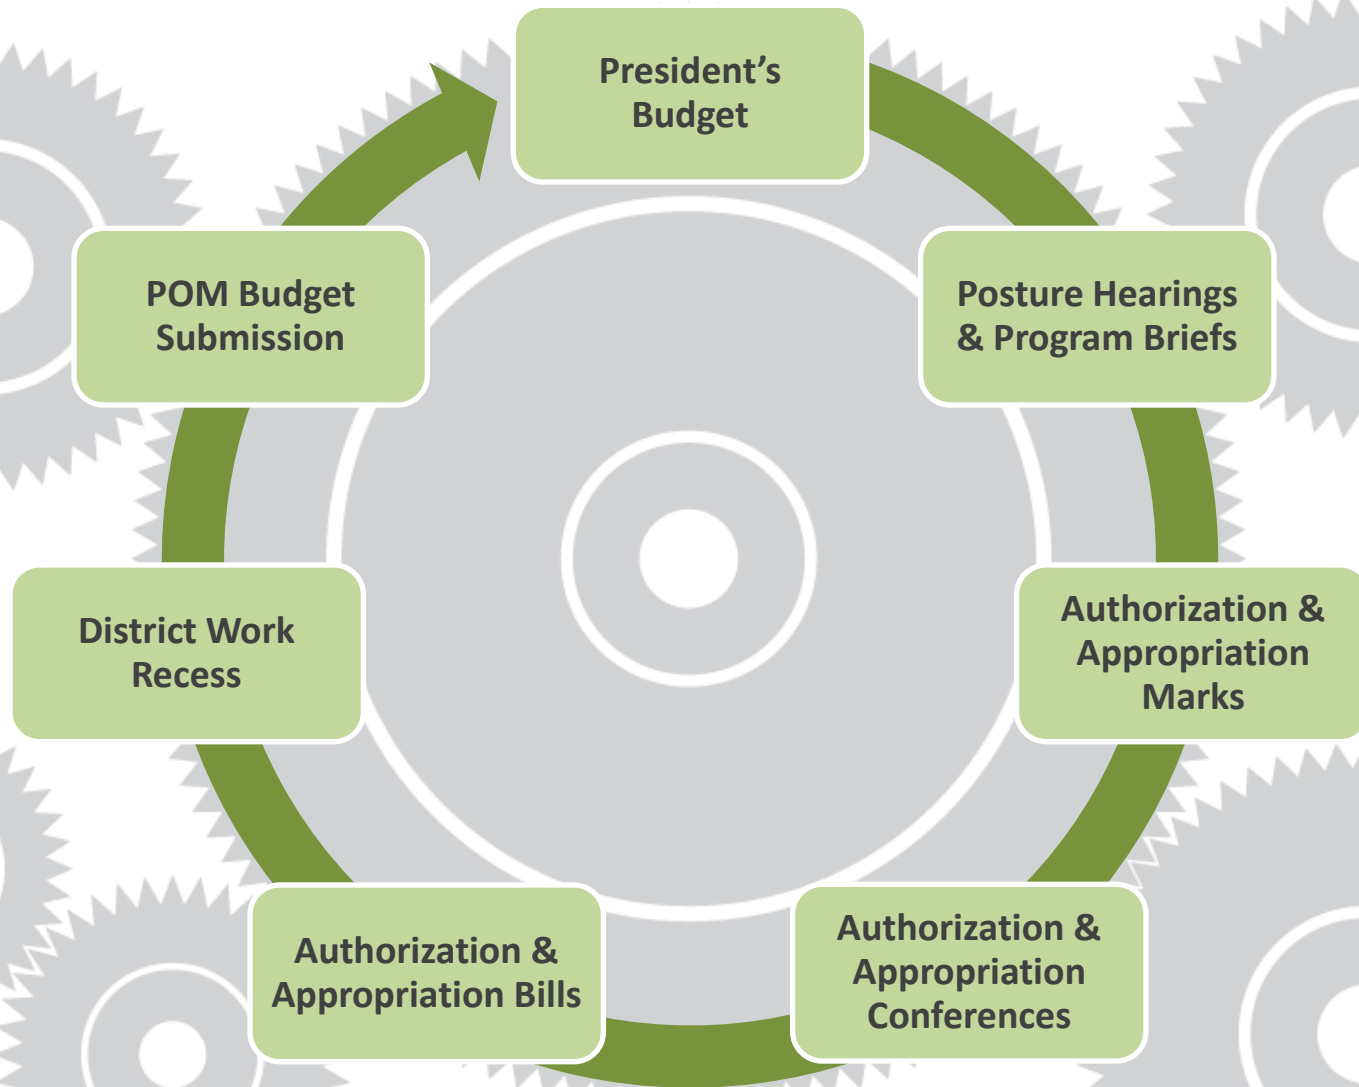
President's Budget

Posture Hearings & Program Briefs

Authorization & Appropriation Marks

Authorization & Appropriation Conferences

Authorization & Appropriation Bills

District Work Recess

POM Budget Submission